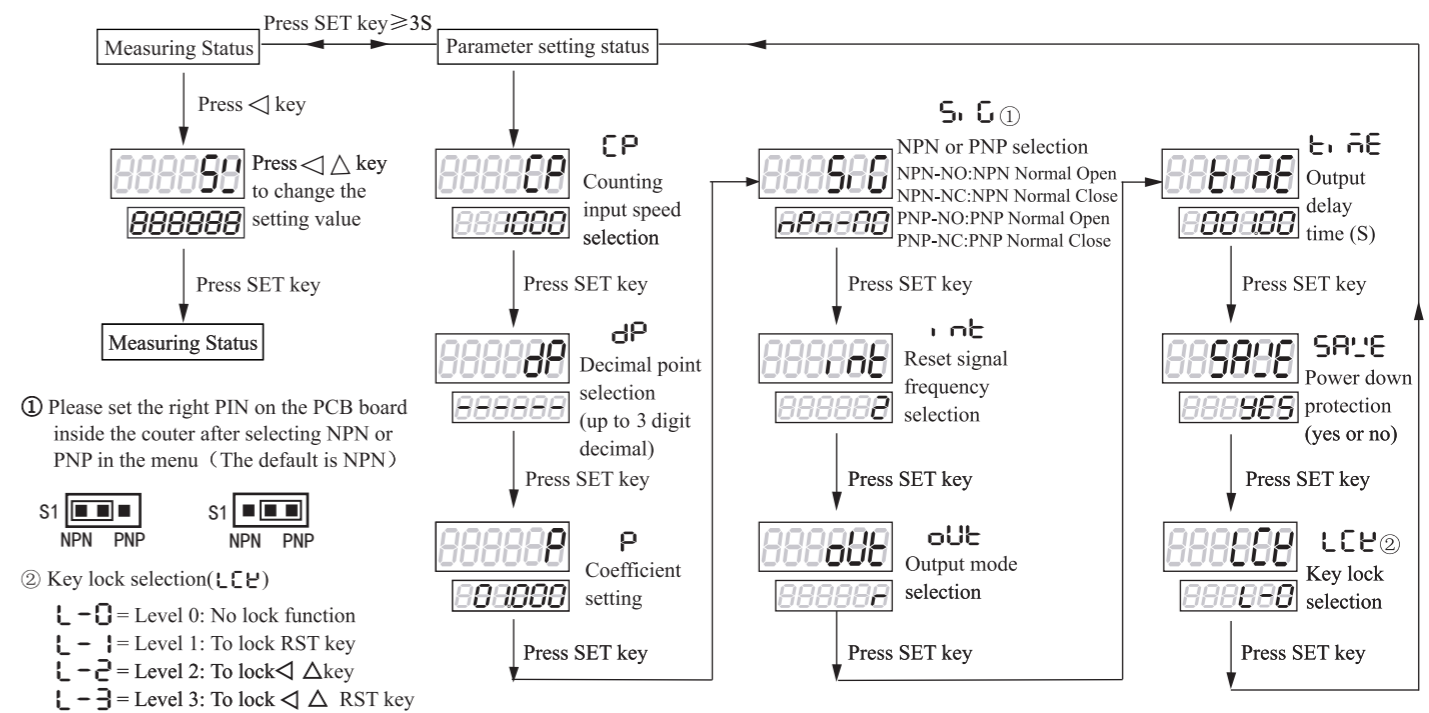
Press SET key≥3S

Measuring Status

Parameter setting status

Press ◁ key

SV

Press ◁ △ key to change the setting value

888888

Press SET key

Measuring Status

① Please set the right PIN on the PCB board inside the couter after selecting NPN or PNP in the menu（The default is NPN）

S1

NPN PNP

S1

NPN PNP

② Key lock selection(LCK)

L-0 = Level 0: No lock function

L-1 = Level 1: To lock RST key

L-2 = Level 2: To lock◁ △key

L-3 = Level 3: To lock ◁ △ RST key

CP

CP

1000

Counting input speed selection

Press SET key

dP

dP

------

Decimal point selection (up to 3 digit decimal)

Press SET key

P

P

01.000

Coefficient setting

Press SET key

SiG①

SiG

nPn-NO

NPN or PNP selection

NPN-NO:NPN Normal Open

NPN-NC:NPN Normal Close

PNP-NO:PNP Normal Open

PNP-NC:PNP Normal Close

Press SET key

int

int

2

Reset signal frequency selection

Press SET key

oUt

oUt

r

Output mode selection

Press SET key

time

time

001.00

Output delay time (S)

Press SET key

SAVE

SAVE

YES

Power down protection (yes or no)

Press SET key

LCK②

LCK

L-0

Key lock selection

Press SET key